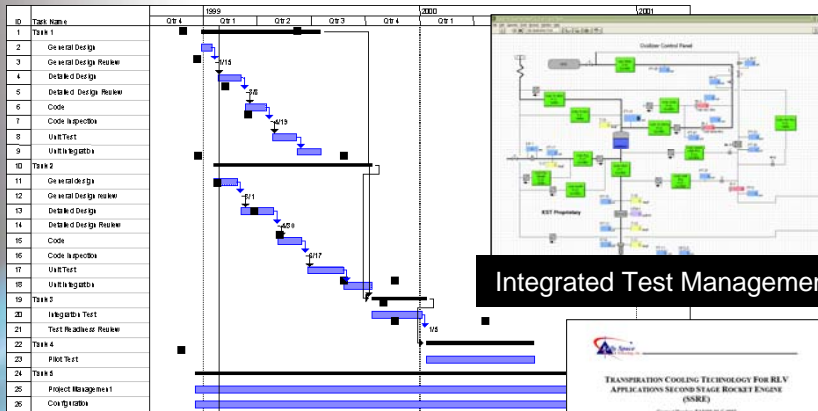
| ID | Task Name |
|---|---|
| 1 | Task 1 |
| 2 | General Design |
| 3 | General Design Review |
| 4 | Detailed Design |
| 5 | Detailed Design Review |
| 6 | Code |
| 7 | Code Inspection |
| 8 | Unit Test |
| 9 | Unit Integration |
| 10 | Task 2 |
| 11 | General design |
| 12 | General Design review |
| 13 | Detailed Design |
| 14 | Detailed Design Review |
| 15 | Code |
| 16 | Code Inspection |
| 17 | Unit Test |
| 18 | Unit Integration |
| 19 | Task 3 |
| 20 | Integration Test |
| 21 | Test Readiness Review |
| 22 | Task 4 |
| 23 | Pilot Test |
| 24 | Task 5 |
| 25 | Project Management |
| 26 | Configuration |

1999 2000 2001

Qtr 4 Qtr 1 Qtr 2 Qtr 3 Qtr 4 Qtr 1

4/15 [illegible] 4/19 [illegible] 8/1 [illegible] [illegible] 1/5

Oxidizer Control Panel

EST Proprietary

Integrated Test Managemer

TRANSPIRATION COOLING TECHNOLOGY FOR RLV APPLICATIONS SECOND STAGE ROCKET ENGINE (SSRE)